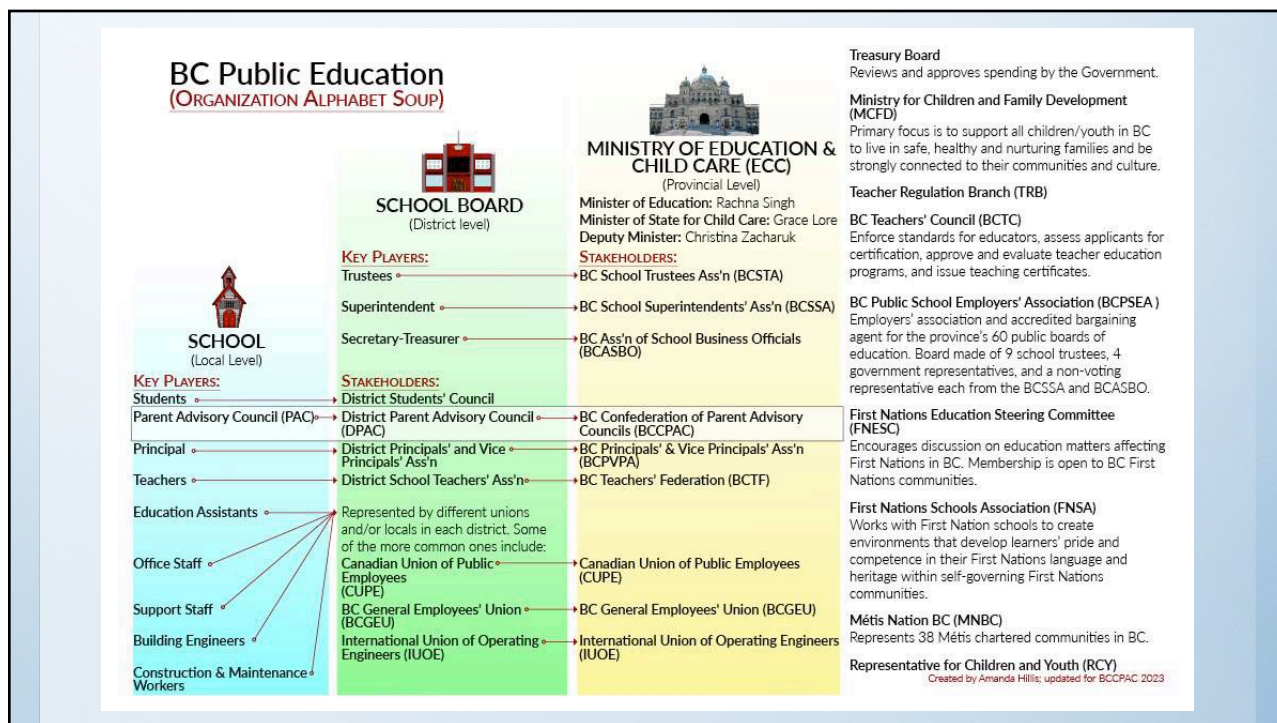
BC Public Education
(Organization Alphabet Soup)

MINISTRY OF EDUCATION & CHILD CARE (ECC)
(Provincial Level)
Minister of Education: Rachna Singh
Minister of State for Child Care: Grace Lore
Deputy Minister: Christina Zacharuk

SCHOOL BOARD
(District level)

SCHOOL
(Local Level)

KEY PLAYERS:
Students
Parent Advisory Council (PAC)
Principal
Teachers
Education Assistants
Office Staff
Support Staff
Building Engineers
Construction & Maintenance Workers

KEY PLAYERS:
Trustees
Superintendent
Secretary-Treasurer

STAKEHOLDERS:
District Students' Council
District Parent Advisory Council (DPAC)
District Principals' and Vice Principals' Ass'n
District School Teachers' Ass'n
Represented by different unions and/or locals in each district. Some of the more common ones include:
Canadian Union of Public Employees (CUPE)
BC General Employees' Union (BCGEU)
International Union of Operating Engineers (IUOE)

STAKEHOLDERS:
BC School Trustees Ass'n (BCSTA)
BC School Superintendents' Ass'n (BCSSA)
BC Ass'n of School Business Officials (BCASBO)
BC Confederation of Parent Advisory Councils (BCCPAC)
BC Principals' & Vice Principals' Ass'n (BCPVPA)
BC Teachers' Federation (BCTF)
Canadian Union of Public Employees (CUPE)
BC General Employees' Union (BCGEU)
International Union of Operating Engineers (IUOE)

Treasury Board
Reviews and approves spending by the Government.

Ministry for Children and Family Development (MCFD)
Primary focus is to support all children/youth in BC to live in safe, healthy and nurturing families and be strongly connected to their communities and culture.

Teacher Regulation Branch (TRB)

BC Teachers' Council (BCTC)
Enforce standards for educators, assess applicants for certification, approve and evaluate teacher education programs, and issue teaching certificates.

BC Public School Employers' Association (BCPSEA )
Employers' association and accredited bargaining agent for the province's 60 public boards of education. Board made of 9 school trustees, 4 government representatives, and a non-voting representative each from the BCSSA and BCASBO.

First Nations Education Steering Committee (FNESC)
Encourages discussion on education matters affecting First Nations in BC. Membership is open to BC First Nations communities.

First Nations Schools Association (FNSA)
Works with First Nation schools to create environments that develop learners' pride and competence in their First Nations language and heritage within self-governing First Nations communities.

Métis Nation BC (MNBC)
Represents 38 Métis chartered communities in BC.

Representative for Children and Youth (RCY)
Created by Amanda Hillis; updated for BCCPAC 2023